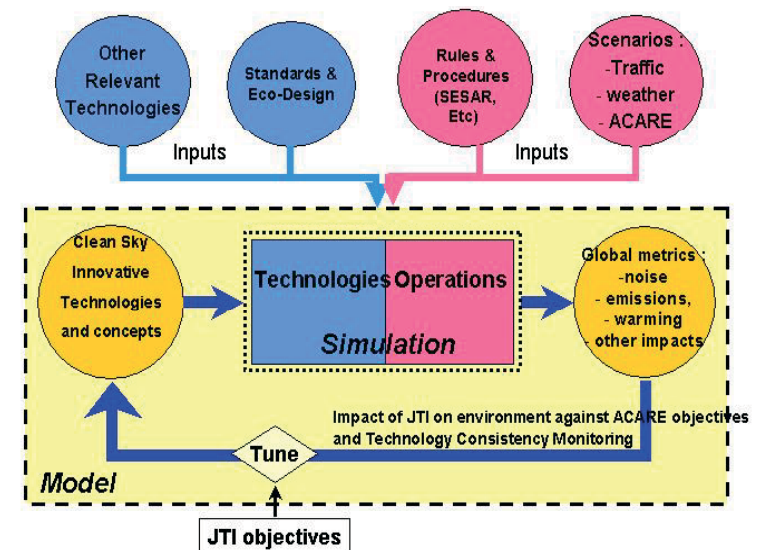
Other Relevant Technologies

Standards & Eco-Design

Rules & Procedures (SESAR, Etc)

Scenarios :
-Traffic
- weather
- ACARE

Inputs

Inputs

Clean Sky Innovative Technologies and concepts

Technologies

Operations

Simulation

Global metrics :
-noise
- emissions,
- warming
- other impacts

Impact of JTI on environment against ACARE objectives and Technology Consistency Monitoring

Tune

Model

JTI objectives